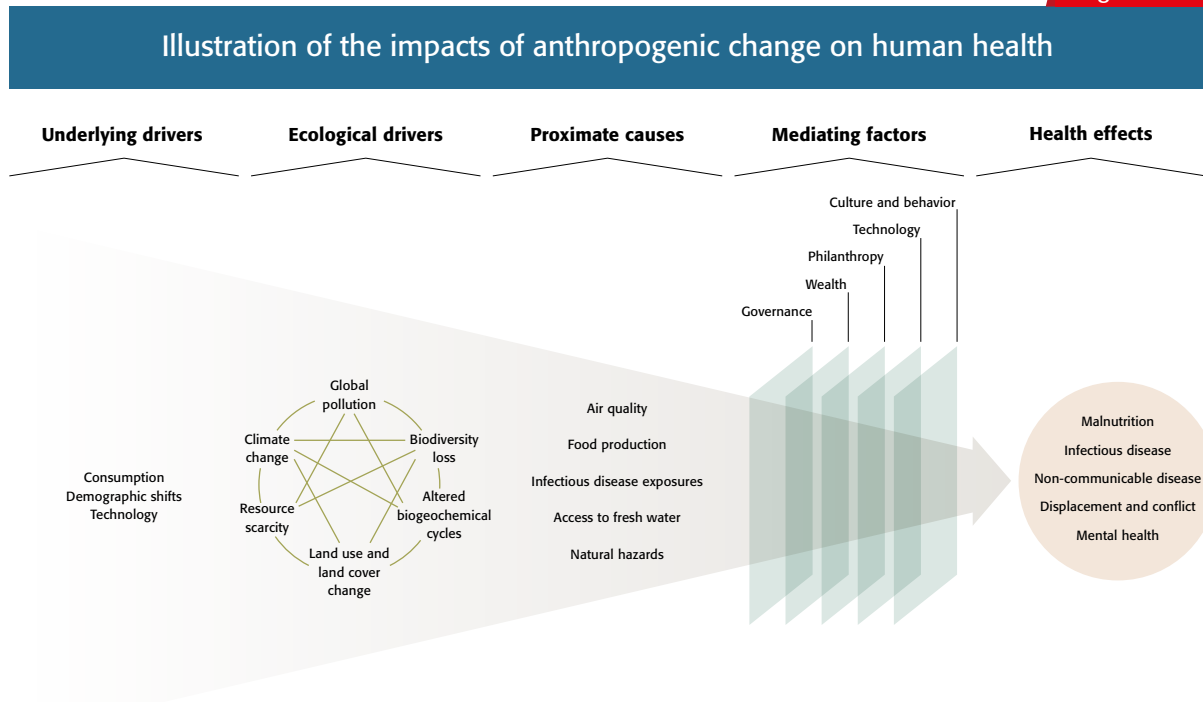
Illustration of the impacts of anthropogenic change on human health

Underlying drivers

Ecological drivers

Proximate causes

Mediating factors

Health effects

Culture and behavior
Technology
Philanthropy
Wealth
Governance

Consumption
Demographic shifts
Technology

Global pollution
Climate change
Biodiversity loss
Resource scarcity
Altered biogeochemical cycles
Land use and land cover change

Air quality
Food production
Infectious disease exposures
Access to fresh water
Natural hazards

Malnutrition
Infectious disease
Non-communicable disease
Displacement and conflict
Mental health